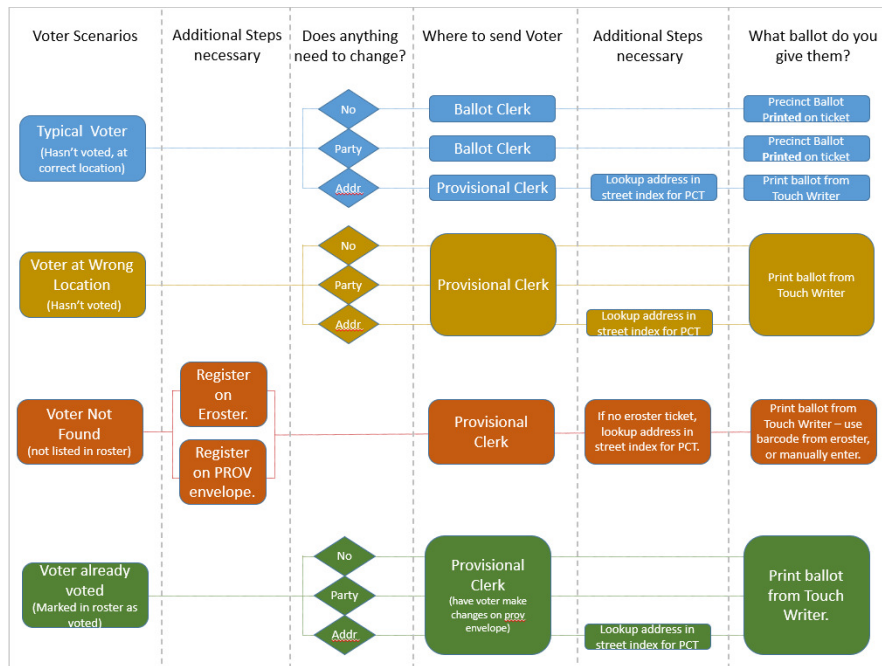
| Voter Scenarios | Additional Steps necessary | Does anything need to change? | Where to send Voter | Additional Steps necessary | What ballot do you give them? |
|---|---|---|---|---|---|
| Typical Voter (Hasn't voted, at correct location) | | No | Ballot Clerk | | Precinct Ballot Printed on ticket |
| | | Party | Ballot Clerk | | Precinct Ballot Printed on ticket |
| | | Addr | Provisional Clerk | Lookup address in street index for PCT | Print ballot from Touch Writer |
| Voter at Wrong Location (Hasn't voted) | | No / Party / Addr | Provisional Clerk | Lookup address in street index for PCT | Print ballot from Touch Writer |
| Voter Not Found (not listed in roster) | Register on Eroster. / Register on PROV envelope. | | Provisional Clerk | If no eroster ticket, lookup address in street index for PCT. | Print ballot from Touch Writer – use barcode from eroster, or manually enter. |
| Voter already voted (Marked in roster as voted) | | No / Party / Addr | Provisional Clerk (have voter make changes on prov envelope) | Lookup address in street index for PCT | Print ballot from Touch Writer. |